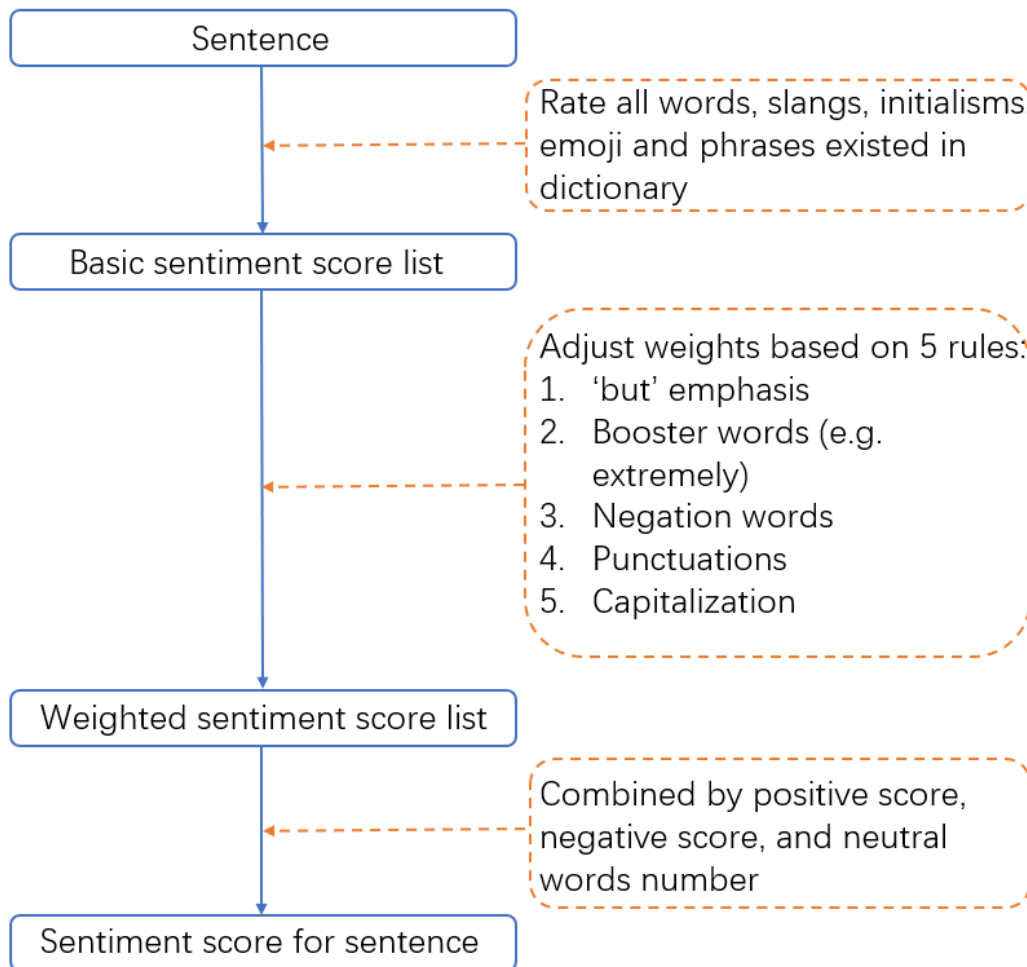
Sentence

Rate all words, slangs, initialisms, emoji and phrases existed in dictionary

Basic sentiment score list

Adjust weights based on 5 rules:
1. 'but' emphasis
2. Booster words (e.g. extremely)
3. Negation words
4. Punctuations
5. Capitalization

Weighted sentiment score list

Combined by positive score, negative score, and neutral words number

Sentiment score for sentence